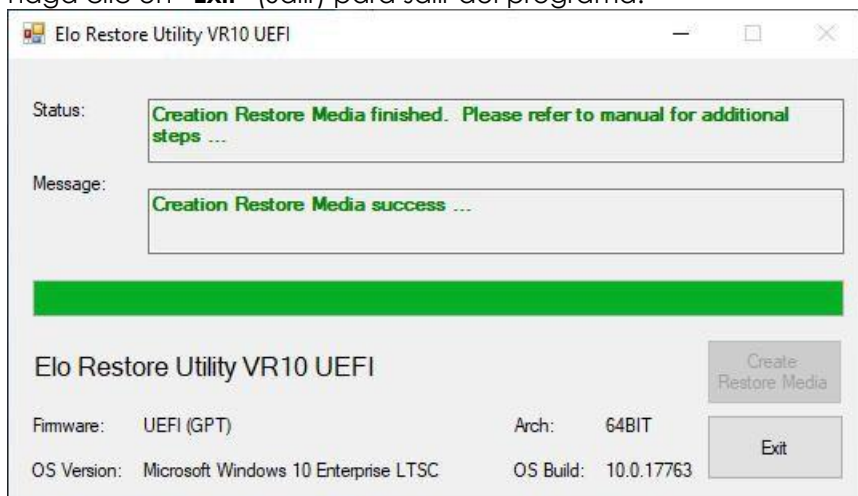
Haga clic en "Exit" (Salir) para salir del programa.

Elo Restore Utility VR10 UEFI

Status:
Creation Restore Media finished. Please refer to manual for additional steps ...

Message:
Creation Restore Media success ...

Elo Restore Utility VR10 UEFI

Create Restore Media

Firmware: UEFI (GPT)

Arch: 64BIT

Exit

OS Version: Microsoft Windows 10 Enterprise LTSC

OS Build: 10.0.17763